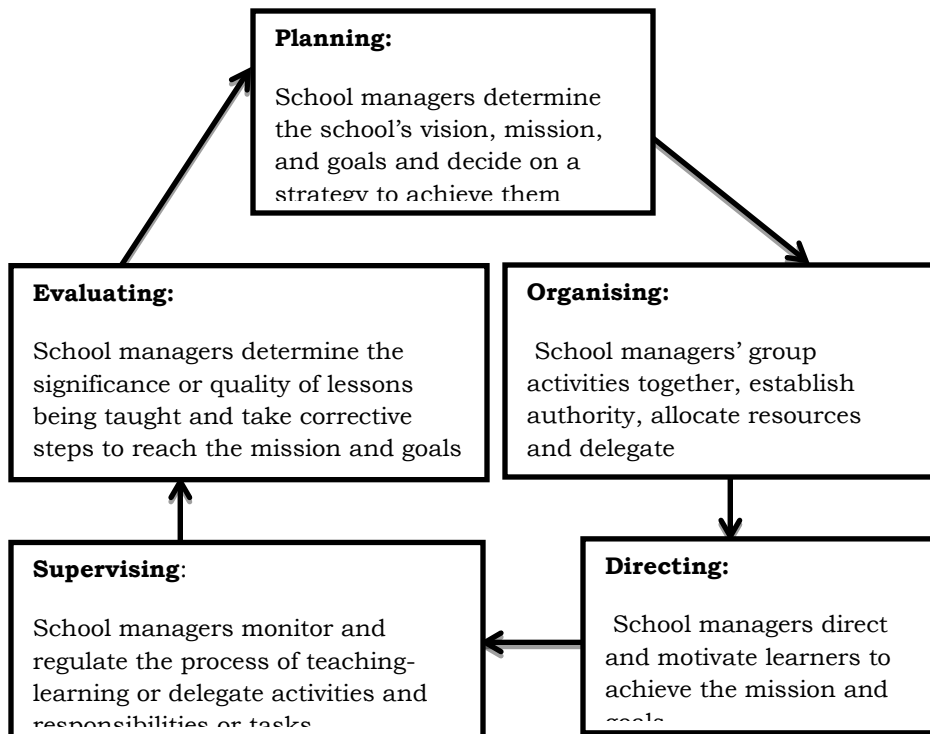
**Planning:**

School managers determine the school's vision, mission, and goals and decide on a strategy to achieve them

**Organising:**

School managers' group activities together, establish authority, allocate resources and delegate

**Directing:**

School managers direct and motivate learners to achieve the mission and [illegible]

**Supervising**:

School managers monitor and regulate the process of teaching-learning or delegate activities and responsibilities or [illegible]

**Evaluating:**

School managers determine the significance or quality of lessons being taught and take corrective steps to reach the mission and goals